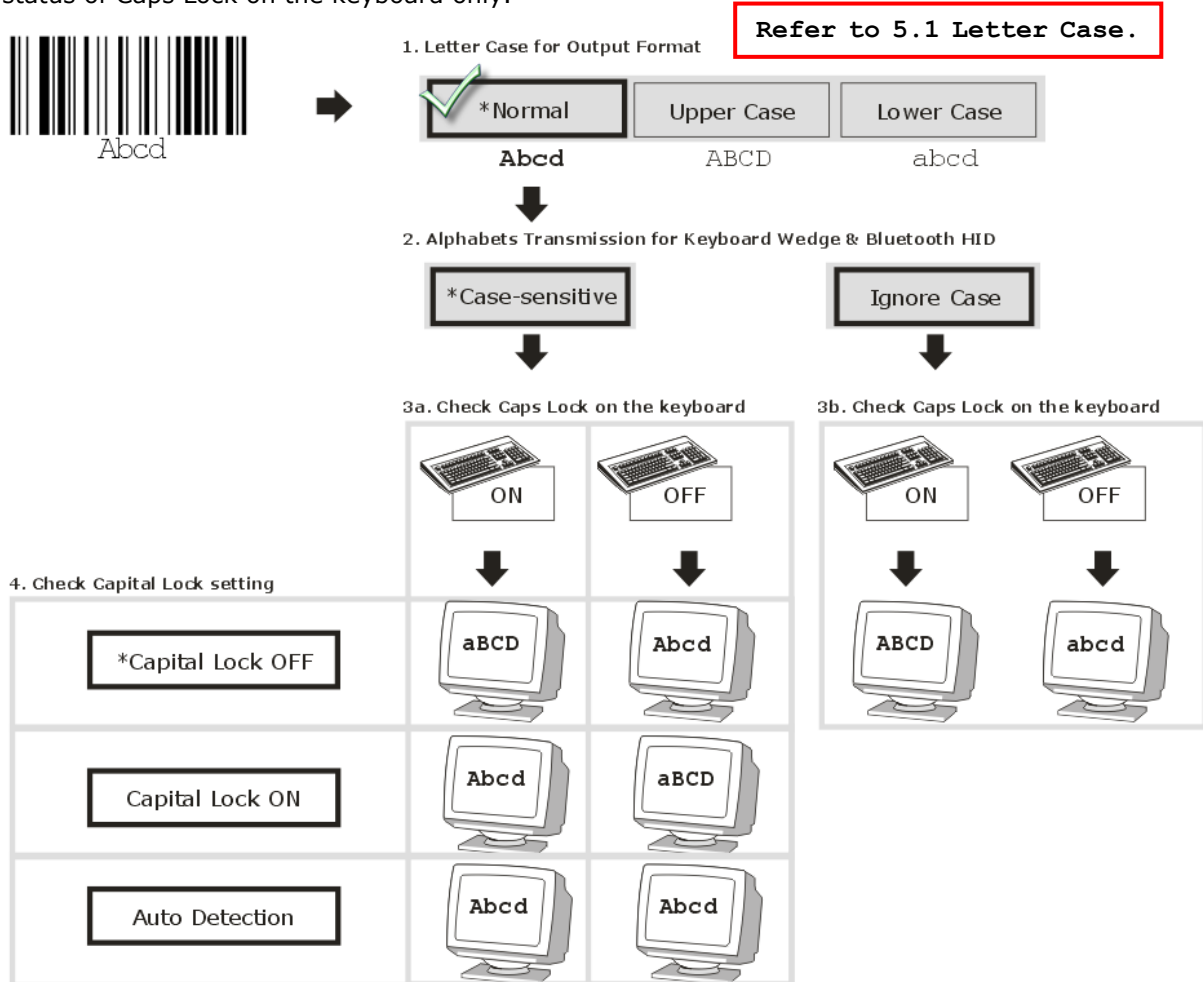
status of Caps Lock on the keyboard only.

Refer to 5.1 Letter Case.

Abcd

1. Letter Case for Output Format

*Normal Upper Case Lower Case

Abcd ABCD abcd

2. Alphabets Transmission for Keyboard Wedge & Bluetooth HID

*Case-sensitive

Ignore Case

3a. Check Caps Lock on the keyboard

ON OFF

3b. Check Caps Lock on the keyboard

ON OFF

4. Check Capital Lock setting

*Capital Lock OFF

aBCD Abcd

ABCD abcd

Capital Lock ON

Abcd aBCD

Auto Detection

Abcd Abcd